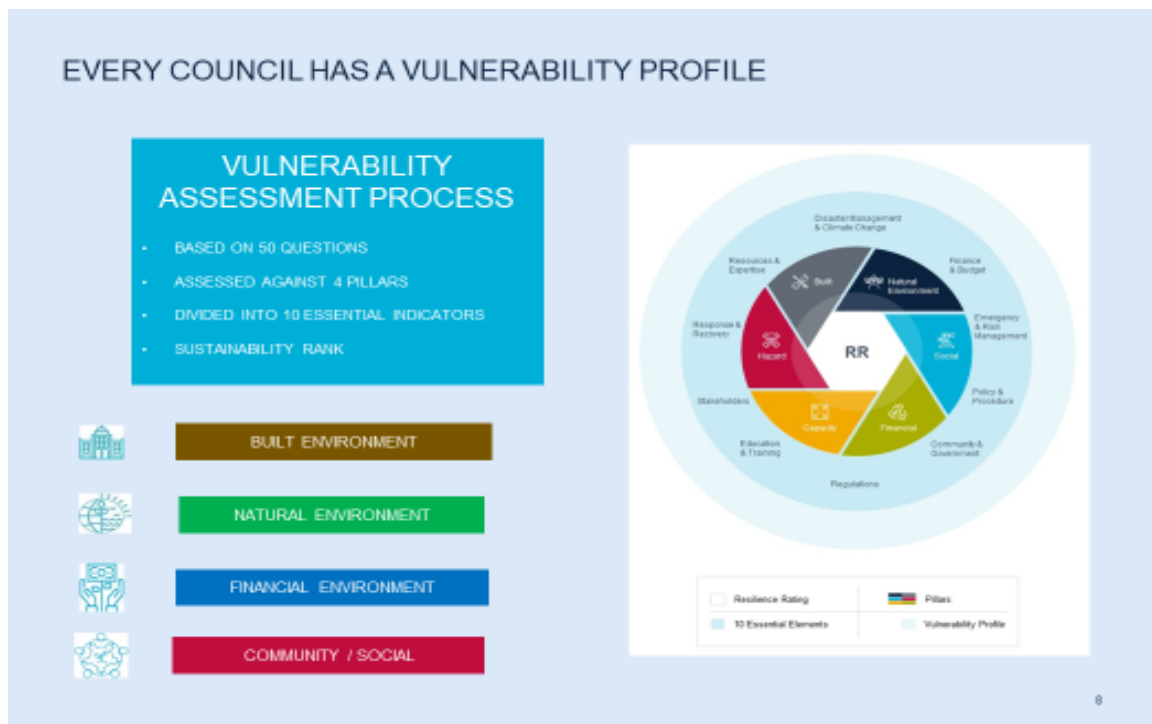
EVERY COUNCIL HAS A VULNERABILITY PROFILE

VULNERABILITY ASSESSMENT PROCESS

- BASED ON 50 QUESTIONS
- ASSESSED AGAINST 4 PILLARS
- DIVIDED INTO 10 ESSENTIAL INDICATORS
- SUSTAINABILITY RANK

BUILT ENVIRONMENT

NATURAL ENVIRONMENT

FINANCIAL ENVIRONMENT

COMMUNITY / SOCIAL

Disaster Management & Climate Change

Resources & Expertise

Finance & Budget

Built

Natural Environment

Emergency & Risk Management

Response & Recovery

Hazard

RR

Social

Policy & Procedure

Stakeholders

Capacity

Financial

Education & Training

Community & Government

Regulations

Resilience Rating

Pillars

10 Essential Elements

Vulnerability Profile

8